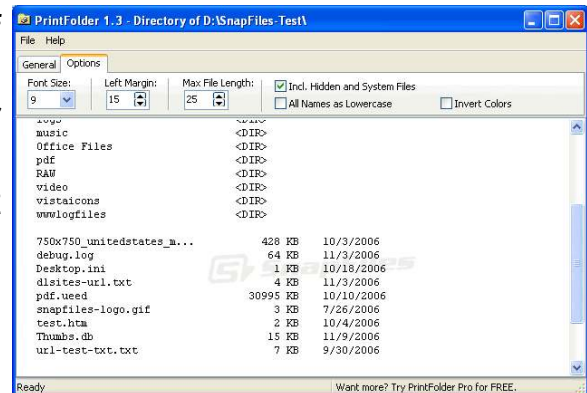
PrintFolder 1.3 - Directory of D:\SnapFiles-Test\

File Help

General Options

Font Size: 9
Left Margin: 15
Max File Length: 25
Incl. Hidden and System Files
All Names as Lowercase
Invert Colors

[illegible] <DIR>
music <DIR>
Office Files <DIR>
pdf <DIR>
RAW <DIR>
video <DIR>
vistaicons <DIR>
wwwlogfiles <DIR>

| | | |
|---|---|---|
| 750x750_unitedstates_m... | 428 KB | 10/3/2006 |
| debug.log | 64 KB | 11/3/2006 |
| Desktop.ini | 1 KB | 10/18/2006 |
| dlsites-url.txt | 4 KB | 11/3/2006 |
| pdf.ueed | 30995 KB | 10/10/2006 |
| snapfiles-logo.gif | 3 KB | 7/26/2006 |
| test.htm | 2 KB | 10/4/2006 |
| Thumbs.db | 15 KB | 11/9/2006 |
| url-test-txt.txt | 7 KB | 9/30/2006 |

SnapFiles

Ready
Want more? Try PrintFolder Pro for FREE.